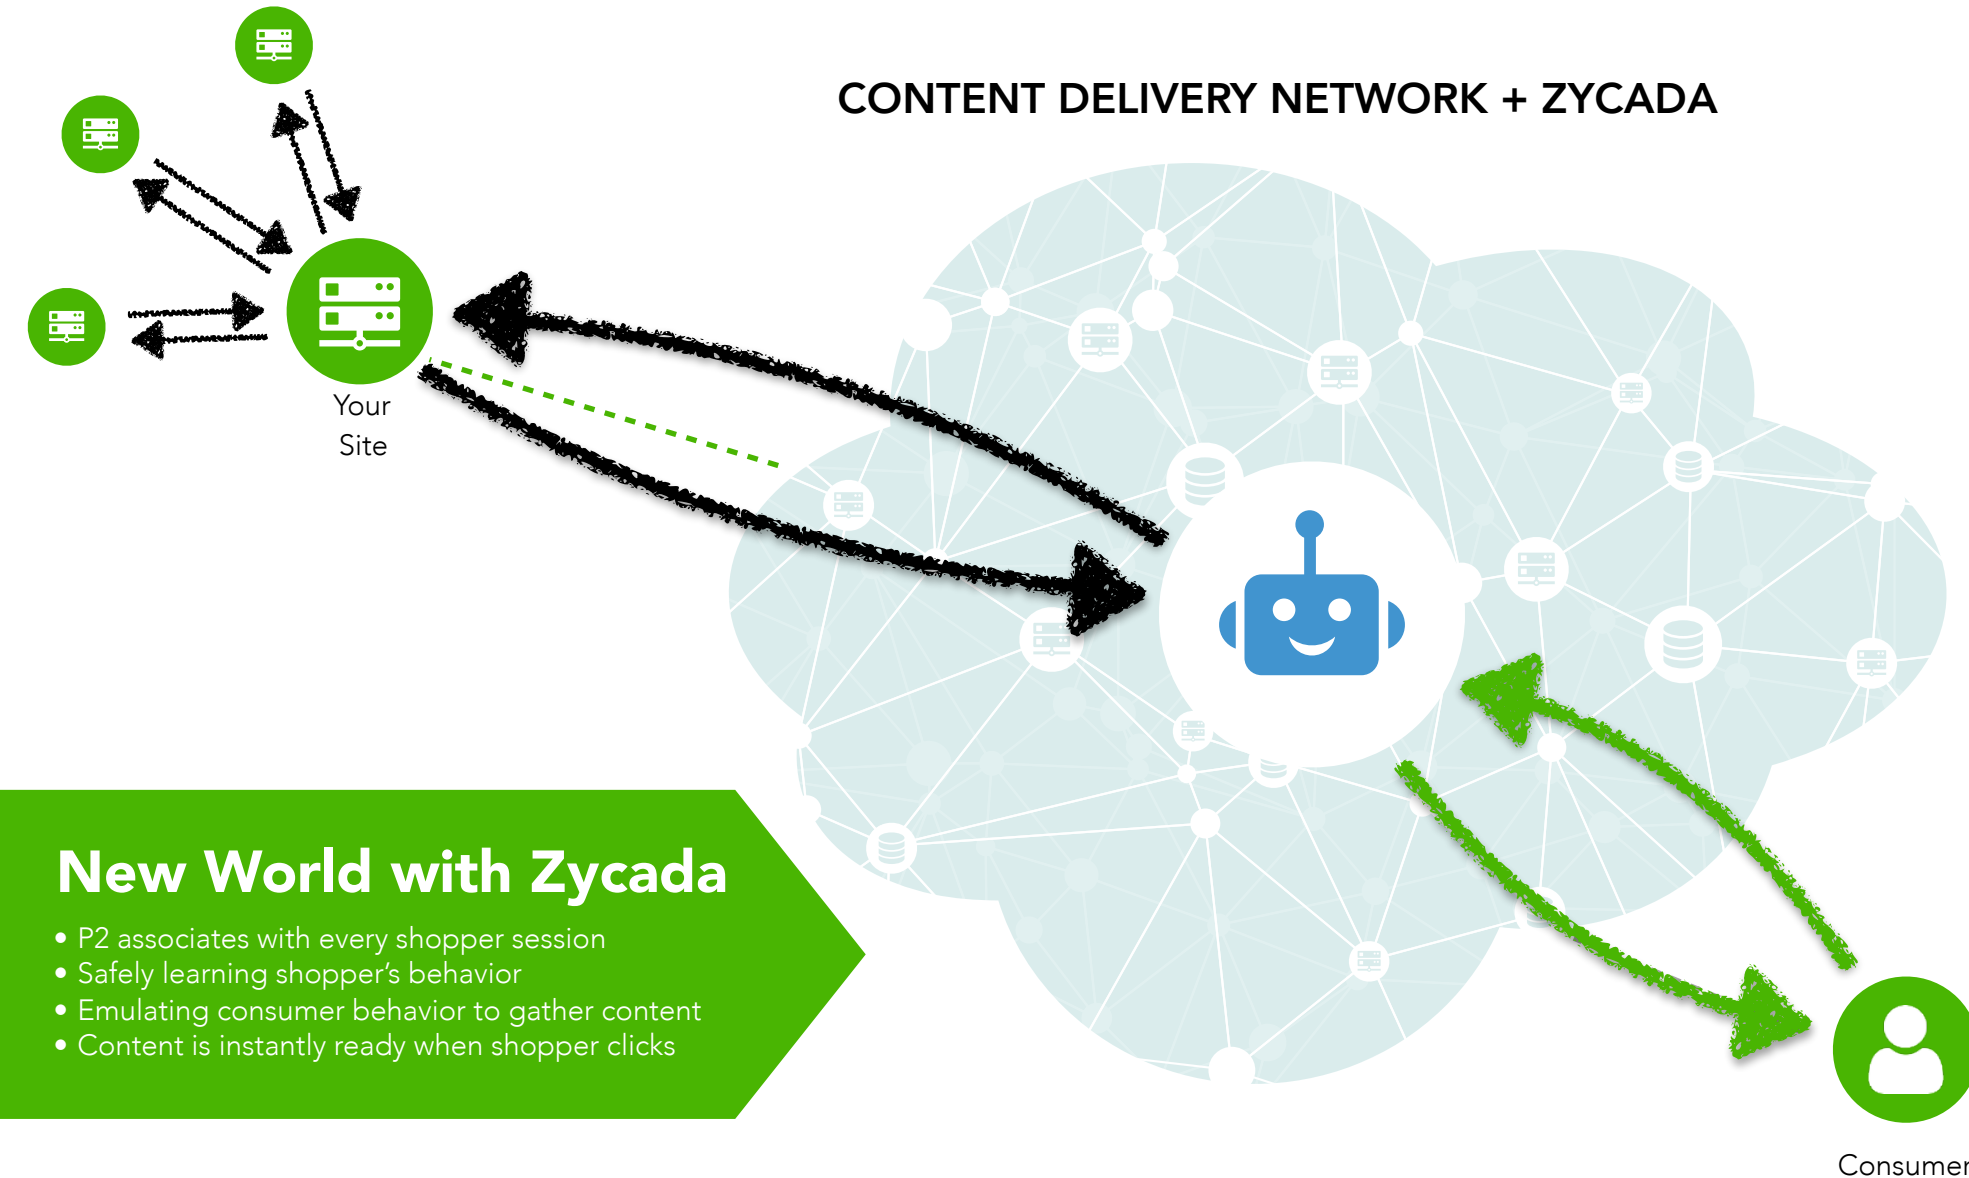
CONTENT DELIVERY NETWORK + ZYCADA

Your Site

New World with Zycada

• P2 associates with every shopper session
• Safely learning shopper's behavior
• Emulating consumer behavior to gather content
• Content is instantly ready when shopper clicks

Consumer